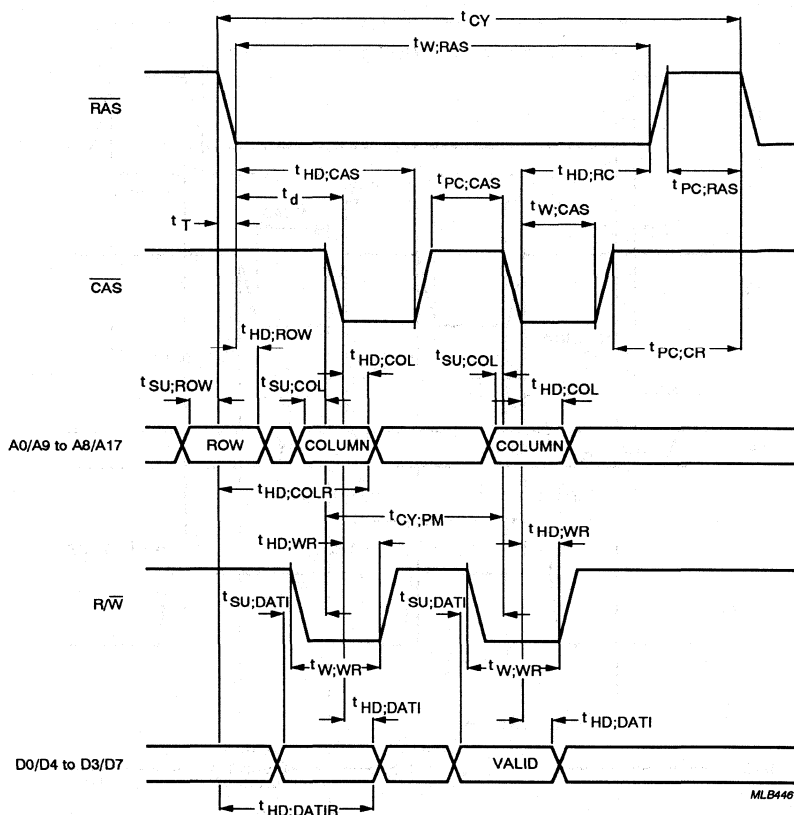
$t_{CY}$

$t_{W;RAS}$

$\overline{RAS}$

$t_{HD;CAS}$

$t_{PC;CAS}$

$t_{HD;RC}$

$t_{PC;RAS}$

$t_{d}$

$t_{W;CAS}$

$t_{T}$

$\overline{CAS}$

$t_{HD;ROW}$

$t_{PC;CR}$

$t_{HD;COL}$

$t_{SU;COL}$

$t_{SU;ROW}$

$t_{SU;COL}$

$t_{HD;COL}$

A0/A9 to A8/A17

ROW

COLUMN

COLUMN

$t_{HD;COLR}$

$t_{CY;PM}$

$t_{HD;WR}$

$t_{HD;WR}$

$R/\overline{W}$

$t_{SU;DATI}$

$t_{SU;DATI}$

$t_{W;WR}$

$t_{W;WR}$

$t_{HD;DATI}$

$t_{HD;DATI}$

D0/D4 to D3/D7

VALID

$t_{HD;DATIR}$

MLB446